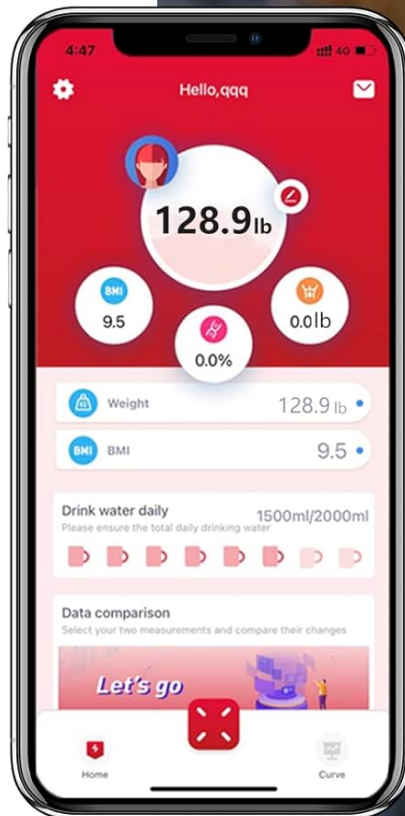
4:47
4G

Hello,qqq

128.9lb

BMI
9.5

0.0%

0.0lb

Weight 128.9 lb

BMI 9.5

Drink water daily 1500ml/2000ml
Please ensure the total daily drinking water

Data comparison
Select your two measurements and compare their changes

Let's go

Home

Curve